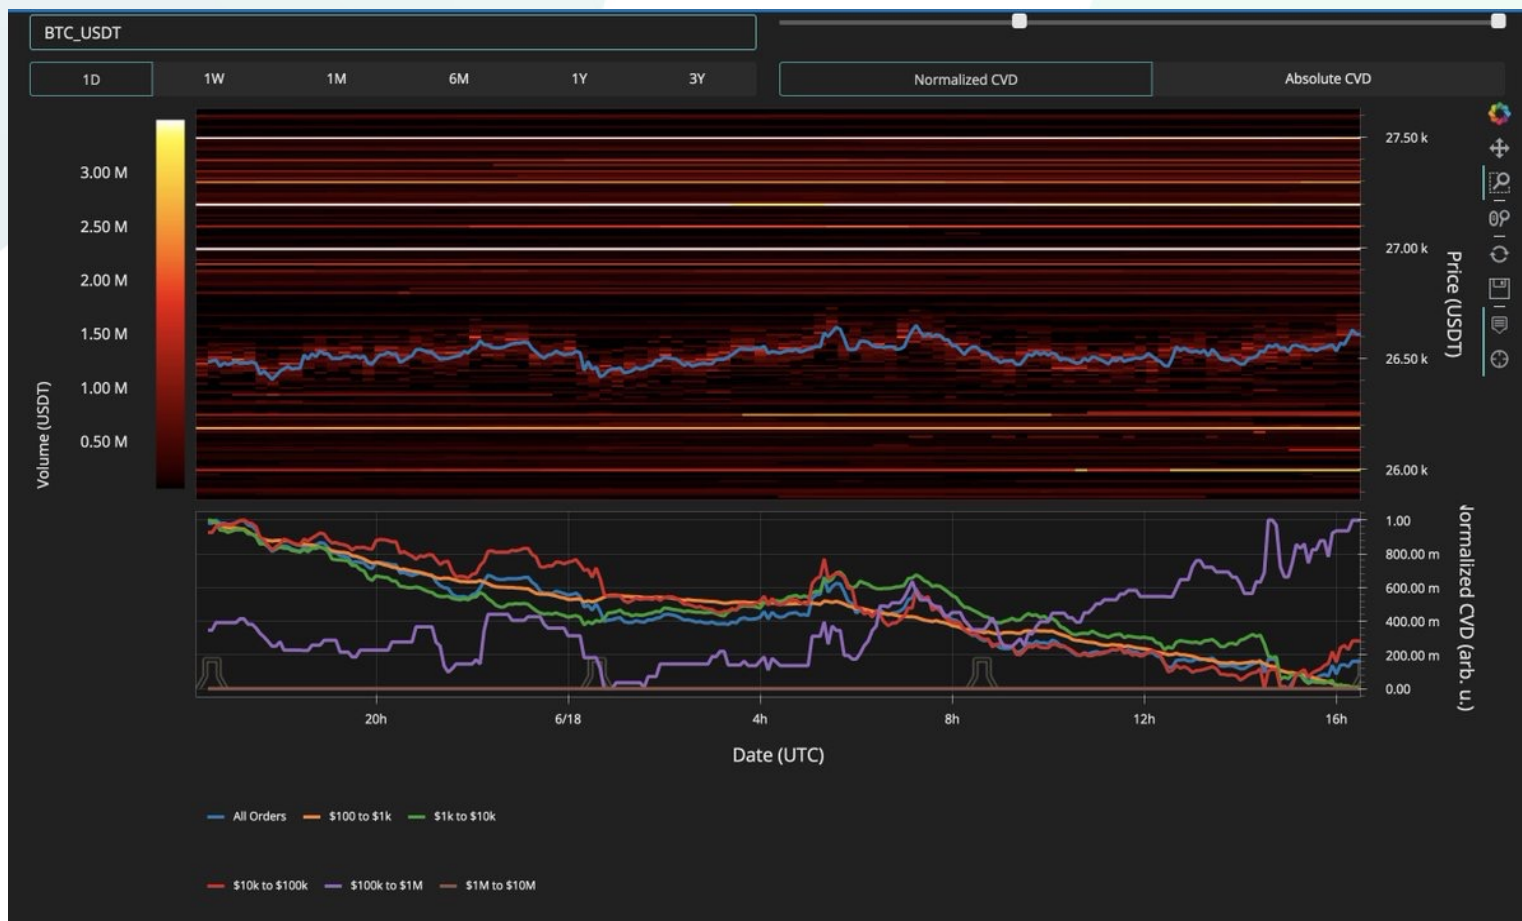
BTC_USDT

1D 1W 1M 6M 1Y 3Y

Normalized CVD

Absolute CVD

3.00 M
2.50 M
2.00 M
1.50 M
1.00 M
0.50 M

Volume (USDT)

27.50 k
27.00 k
26.50 k
26.00 k

Price (USDT)

1.00
800.00 m
600.00 m
400.00 m
200.00 m
0.00

Normalized CVD (arb. u.)

20h
6/18
4h
8h
12h
16h

Date (UTC)

All Orders
$100 to $1k
$1k to $10k
$10k to $100k
$100k to $1M
$1M to $10M